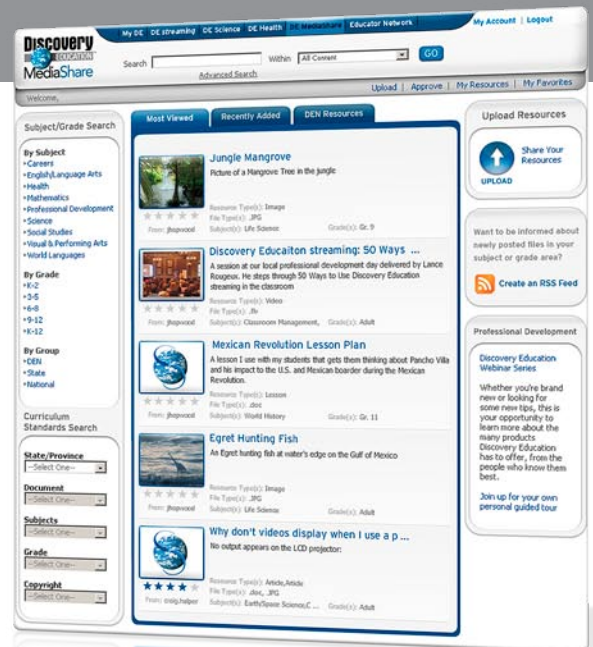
Discovery EDUCATION MediaShare

My DE | DE streaming | DE Science | DE Health | DE MediaShare | Educator Network

My Account | Logout

Search | Within | All Content | GO

Advanced Search

Upload | Approve | My Resources | My Favorites

Welcome,

Subject/Grade Search

By Subject
• Careers
• English/Language Arts
• Health
• Mathematics
• Professional Development
• Science
• Social Studies
• Visual & Performing Arts
• World Languages

By Grade
• K-2
• 3-5
• 6-8
• 9-12
• K-12

By Group
• DEN
• State
• National

Curriculum Standards Search

State/Province
--Select One--

Document
--Select One--

Subjects
--Select One--

Grade
--Select One--

Copyright
--Select One--

Most Viewed | Recently Added | DEN Resources

Jungle Mangrove
Picture of a Mangrove Tree in the jungle
From: jhopwood
Resource Type(s): Image
File Type(s): .JPG
Subject(s): Life Science
Grade(s): Gr. 9

Discovery Educaiton streaming: 50 Ways ...
A session at our local professional development day delivered by Lance Rougeux. He steps through 50 Ways to Use Discovery Education streaming in the classroom
From: jhopwood
Resource Type(s): Video
File Type(s): .flv
Subject(s): Classroom Management,
Grade(s): Adult

Mexican Revolution Lesson Plan
A lesson I use with my students that gets them thinking about Pancho Villa and his impact to the U.S. and Mexican boarder during the Mexican Revolution.
From: jhopwood
Resource Type(s): Lesson
File Type(s): .doc
Subject(s): World History
Grade(s): Gr. 11

Egret Hunting Fish
An Egret hunting fish at water's edge on the Gulf of Mexico
From: jhopwood
Resource Type(s): Image
File Type(s): .JPG
Subject(s): Life Science
Grade(s): Gr. 8

Why don't videos display when I use a p ...
No output appears on the LCD projector:
From: craig.halpel
Resource Type(s): Article,Article
File Type(s): .doc, .JPG
Subject(s): Earth/Space Science,C ...
Grade(s): Adult

Upload Resources

Share Your Resources

UPLOAD

Want to be informed about newly posted files in your subject or grade area?

Create an RSS Feed

Professional Development

Discovery Education Webinar Series

Whether you're brand new or looking for some new tips, this is your opportunity to learn more about the many products Discovery Education has to offer, from the people who know them best.

Join up for your own personal guided tour